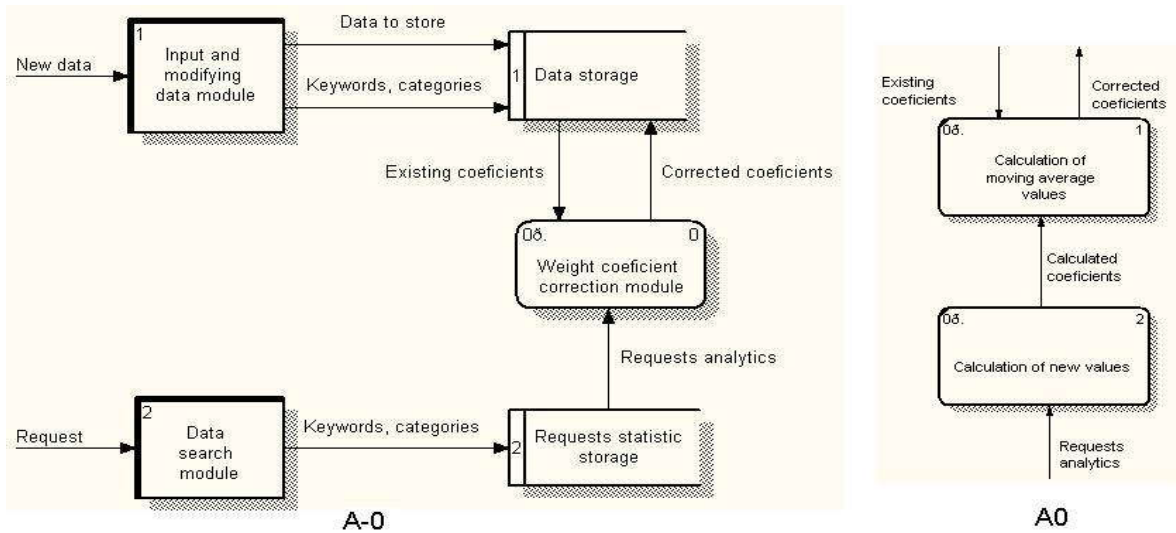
1
Input and modifying data module

New data

Data to store

Keywords, categories

1 Data storage

Existing coeficients

Corrected coeficients

0ð. 0
Weight coeficient correction module

Requests analytics

Request

2
Data search module

Keywords, categories

2 Requests statistic storage

A-0

Existing coeficients

Corrected coeficients

0ð. 1
Calculation of moving average values

Calculated coeficients

0ð. 2
Calculation of new values

Requests analytics

A0